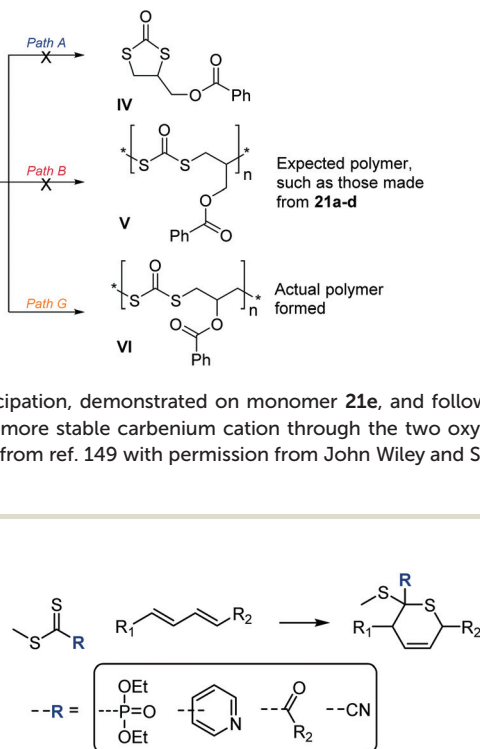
Path A

IV

Ph

Path B

n

Expected polymer, such as those made from **21a-d**

V

Ph

Path G

n

Actual polymer formed

VI

Ph

cipation, demonstrated on monomer **21e**, and follow more stable carbenium cation through the two oxy from ref. 149 with permission from John Wiley and S

R

$R_1$

$R_2$

R

$R_1$

$R_2$

--R =

OEt

P=O

OEt

N

$R_2$

--CN